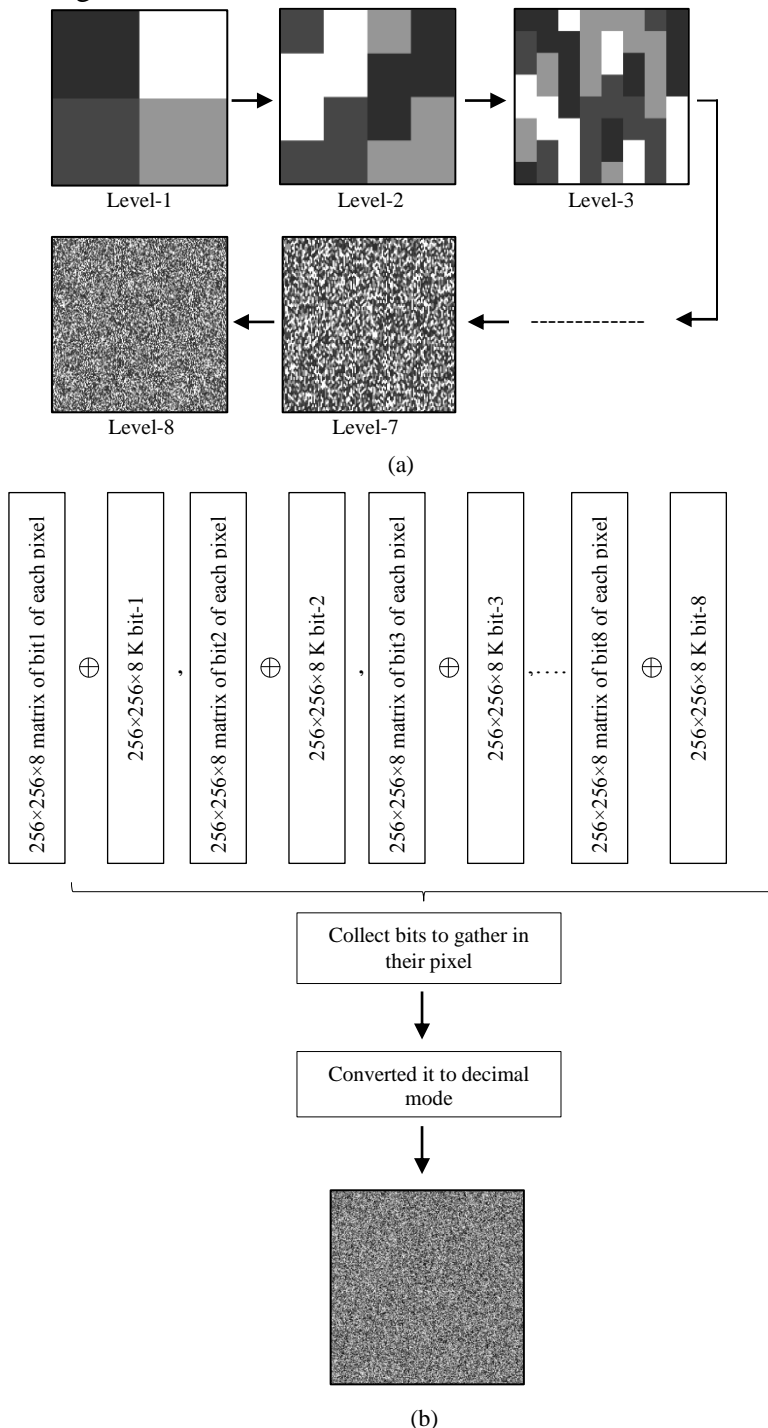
Level-1

Level-2

Level-3

Level-8

Level-7

(a)

256×256×8 matrix of bit1 of each pixel

$\oplus$

256×256×8 K bit-1

,

256×256×8 matrix of bit2 of each pixel

$\oplus$

256×256×8 K bit-2

,

256×256×8 matrix of bit3 of each pixel

$\oplus$

256×256×8 K bit-3

,....

256×256×8 matrix of bit8 of each pixel

$\oplus$

256×256×8 K bit-8

Collect bits to gather in their pixel

Converted it to decimal mode

(b)